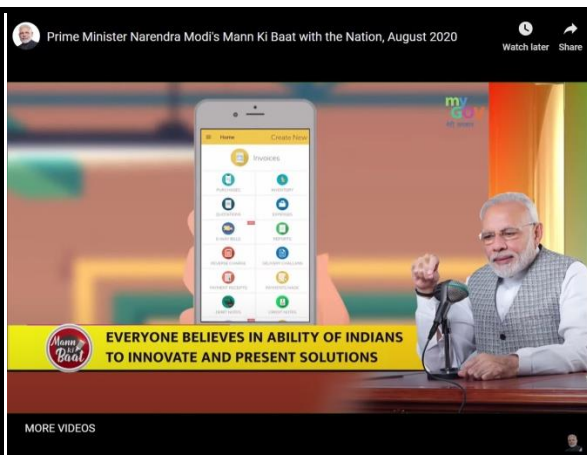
Prime Minister Narendra Modi's Mann Ki Baat with the Nation, August 2020

Watch later

Share

my GOV

Home

Create New

Invoices

PURCHASES

INVENTORY

QUOTATIONS

EXPENSES

E-WAY BILLS

REPORTS

DELIVERY CHALLANS

PAYMENT RECEIPTS

DEBIT NOTES

CREDIT NOTES

Mann Ki Baat

EVERYONE BELIEVES IN ABILITY OF INDIANS TO INNOVATE AND PRESENT SOLUTIONS

MORE VIDEOS